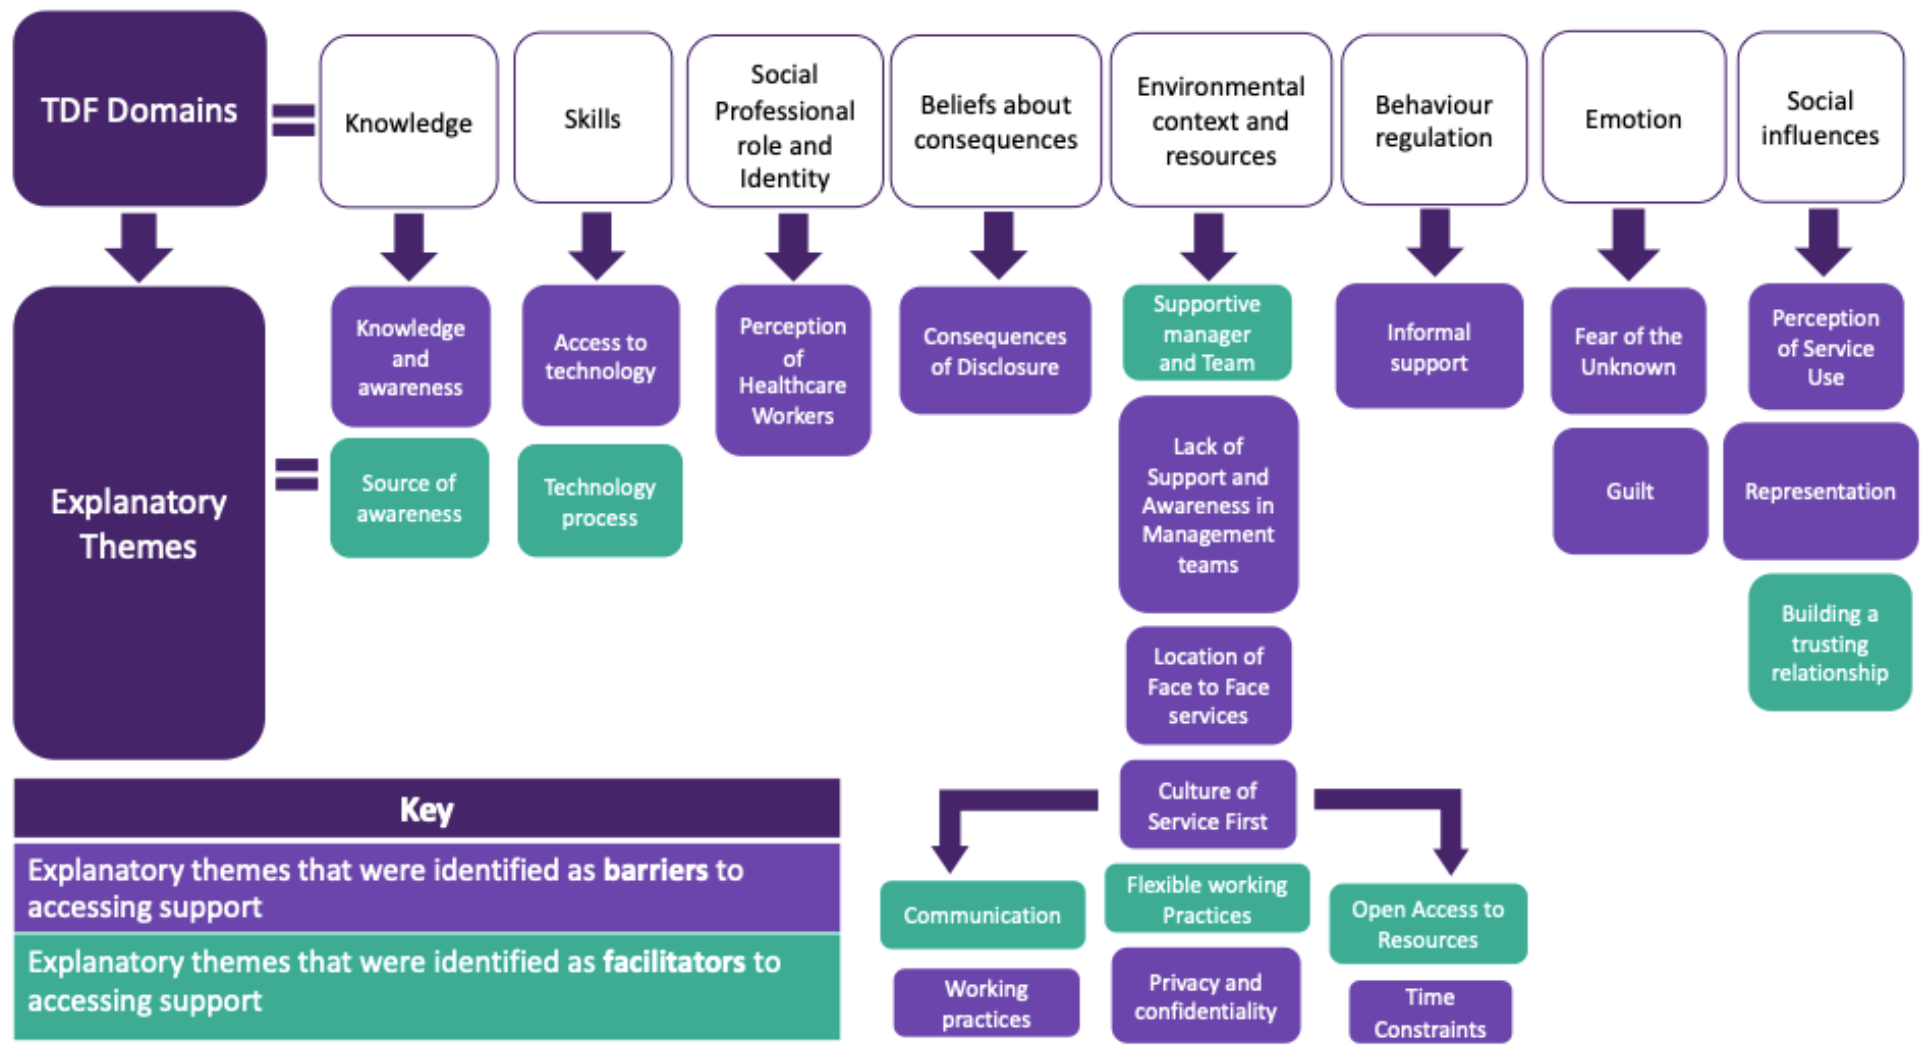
TDF Domains

Knowledge

Skills

Social Professional role and Identity

Beliefs about consequences

Environmental context and resources

Behaviour regulation

Emotion

Social influences

Explanatory Themes

Knowledge and awareness

Source of awareness

Access to technology

Technology process

Perception of Healthcare Workers

Consequences of Disclosure

Supportive manager and Team

Lack of Support and Awareness in Management teams

Location of Face to Face services

Culture of Service First

Communication

Working practices

Flexible working Practices

Privacy and confidentiality

Open Access to Resources

Time Constraints

Informal support

Fear of the Unknown

Guilt

Perception of Service Use

Representation

Building a trusting relationship

Key

Explanatory themes that were identified as **barriers** to accessing support

Explanatory themes that were identified as **facilitators** to accessing support